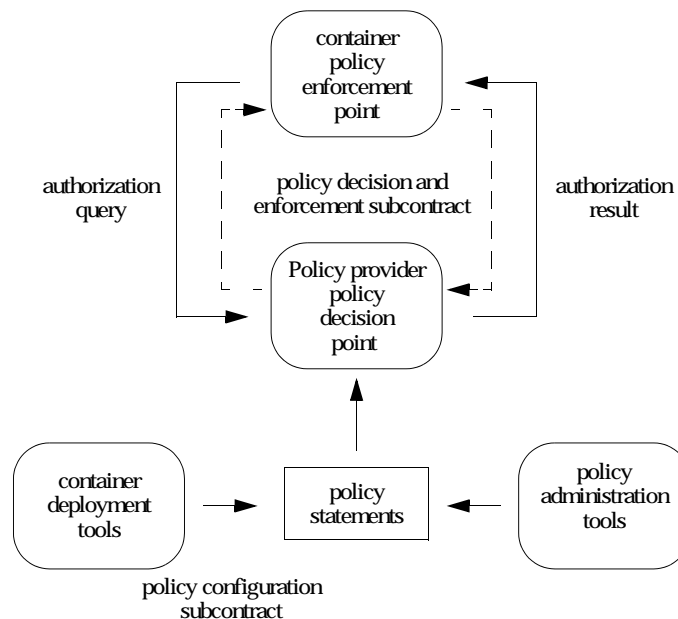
container policy enforcement point

authorization query

policy decision and enforcement subcontract

authorization result

Policy provider policy decision point

container deployment tools

policy statements

policy administration tools

policy configuration subcontract